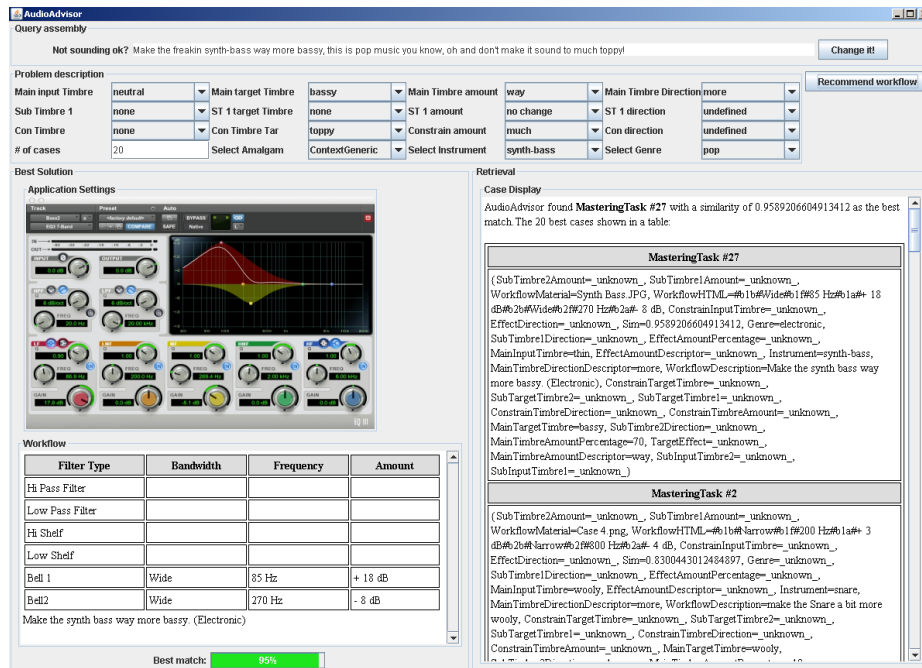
AudioAdvisor

Query assembly

Not sounding ok? Make the freakin synth-bass way more bassy, this is pop music you know, oh and don't make it sound to much toppy!

Change it!

Problem description

Recommend workflow

| Main input Timbre | neutral | Main target Timbre | bassy | Main Timbre amount | way | Main Timbre Direction | more |
|---|---|---|---|---|---|---|---|
| Sub Timbre 1 | none | ST 1 target Timbre | none | ST 1 amount | no change | ST 1 direction | undefined |
| Con Timbre | none | Con Timbre Tar | toppy | Constrain amount | much | Con direction | undefined |
| # of cases | 20 | Select Amalgam | ContextGeneric | Select Instrument | synth-bass | Select Genre | pop |

Best Solution

Application Settings

Track Preset Auto
BYPASS
COMPARE
SAFE Native
INPUT OUTPUT
0.0 dB 0.0 dB
FREQ
20.0 Hz
FREQ
20.00 kHz
FREQ 85.0 Hz
FREQ 200.0 Hz
FREQ 269.4 Hz
FREQ 2.00 kHz
FREQ 6.00 kHz
GAIN
17.9 dB
GAIN
0.0 dB
GAIN
-8.1 dB
GAIN
0.0 dB
GAIN
0.0 dB

Workflow

| Filter Type | Bandwidth | Frequency | Amount |
|---|---|---|---|
| Hi Pass Filter | | | |
| Low Pass Filter | | | |
| Hi Shelf | | | |
| Low Shelf | | | |
| Bell 1 | Wide | 85 Hz | + 18 dB |
| Bell2 | Wide | 270 Hz | - 8 dB |

Make the synth bass way more bassy. (Electronic)

Best match: 95%

Retrieval

Case Display

AudioAdvisor found **MasteringTask #27** with a similarity of 0.9589206604913412 as the best match. The 20 best cases shown in a table:

MasteringTask #27

(SubTimbre2Amount=_unknown_, SubTimbre1Amount=_unknown_, WorkflowMaterial=Synth Bass.JPG, WorkflowHTML=#b1b#Wide#b1f#85 Hz#b1a#+ 18 dB#b2b#Wide#b2f#270 Hz#b2a#- 8 dB, ConstrainInputTimbre=_unknown_, EffectDirection=_unknown_, Sim=0.9589206604913412, Genre=electronic, SubTimbre1Direction=_unknown_, EffectAmountPercentage=_unknown_, MainInputTimbre=thin, EffectAmountDescriptor=_unknown_, Instrument=synth-bass, MainTimbreDirectionDescriptor=more, WorkflowDescription=Make the synth bass way more bassy. (Electronic), ConstrainTargetTimbre=_unknown_, SubTargetTimbre2=_unknown_, SubTargetTimbre1=_unknown_, ConstrainTimbreDirection=_unknown_, ConstrainTimbreAmount=_unknown_, MainTargetTimbre=bassy, SubTimbre2Direction=_unknown_, MainTimbreAmountPercentage=70, TargetEffect=_unknown_, MainTimbreAmountDescriptor=way, SubInputTimbre2=_unknown_, SubInputTimbre1=_unknown_)

MasteringTask #2

(SubTimbre2Amount=_unknown_, SubTimbre1Amount=_unknown_, WorkflowMaterial=Case 4.png, WorkflowHTML=#b1b#Narrow#b1f#200 Hz#b1a#+ 3 dB#b2b#Narrow#b2f#800 Hz#b2a#- 4 dB, ConstrainInputTimbre=_unknown_, EffectDirection=_unknown_, Sim=0.8300443012484897, Genre=_unknown_, SubTimbre1Direction=_unknown_, EffectAmountPercentage=_unknown_, MainInputTimbre=wooly, EffectAmountDescriptor=_unknown_, Instrument=snare, MainTimbreDirectionDescriptor=more, WorkflowDescription=make the Snare a bit more wooly, ConstrainTargetTimbre=_unknown_, SubTargetTimbre2=_unknown_, SubTargetTimbre1=_unknown_, ConstrainTimbreDirection=_unknown_, ConstrainTimbreAmount=_unknown_, MainTargetTimbre=wooly, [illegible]